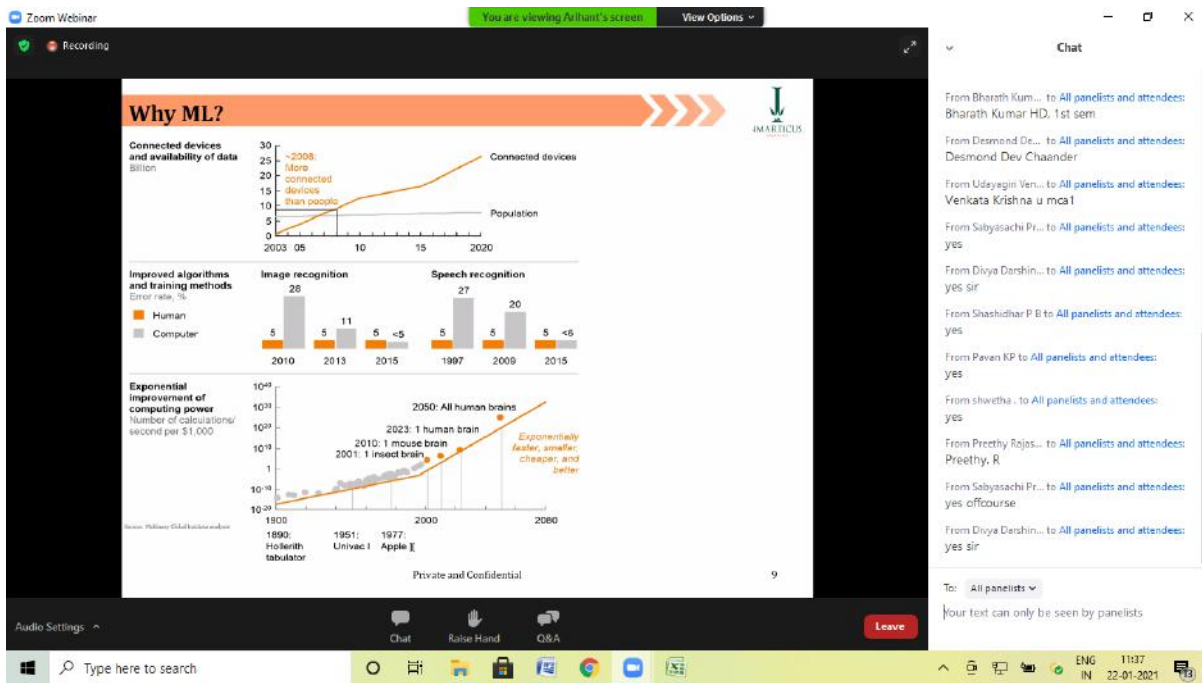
Zoom Webinar
You are viewing Arihant's screen
View Options
Recording

Why ML?
IMARTICUS

Connected devices and availability of data
Billion
30
25
20
15
10
5
0
~2008: More connected devices than people
Connected devices
Population
2003 05 10 15 2020

Improved algorithms and training methods
Error rate, %
Human
Computer
Image recognition
5 28
5 11
5 <5
2010 2013 2015
Speech recognition
5 27
5 20
5 <6
1997 2009 2015

Exponential improvement of computing power
Number of calculations/ second per $1,000
$10^{40}$
$10^{30}$
$10^{20}$
$10^{10}$
1
$10^{-10}$
$10^{-20}$
2050: All human brains
2023: 1 human brain
2010: 1 mouse brain
2001: 1 insect brain
Exponentially faster, smaller, cheaper, and better
1900 2000 2080
1890: Hollerith tabulator
1951: Univac I
1977: Apple II
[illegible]

Private and Confidential
9

Chat
From Bharath Kum... to All panelists and attendees:
Bharath Kumar HD. 1st sem
From Desmond De... to All panelists and attendees:
Desmond Dev Chaander
From Udayagiri Ven... to All panelists and attendees:
Venkata Krishna u mca1
From Sabyasachi Pr... to All panelists and attendees:
yes
From Divya Darshin... to All panelists and attendees:
yes sir
From Shashidhar P B to All panelists and attendees:
yes
From Pavan KP to All panelists and attendees:
yes
From shwetha . to All panelists and attendees:
yes
From Preethy Rojas... to All panelists and attendees:
Preethy. R
From Sabyasachi Pr... to All panelists and attendees:
yes offcourse
From Divya Darshin... to All panelists and attendees:
yes sir

To: All panelists
Your text can only be seen by panelists

Audio Settings
Chat
Raise Hand
Q&A
Leave

Type here to search
ENG IN
11:37
22-01-2021